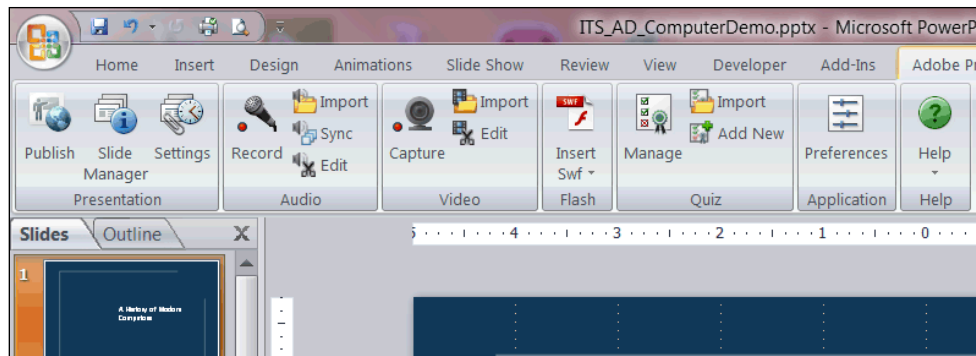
ITS_AD_ComputerDemo.pptx - Microsoft PowerP

Home Insert Design Animations Slide Show Review View Developer Add-Ins Adobe P

Publish Slide Manager Settings
Presentation

Record Import Sync Edit
Audio

Capture Import Edit
Video

Insert Swf
Flash

Manage Import Add New
Quiz

Preferences
Application

Help
Help

Slides Outline

1

A History of Modern Computers

5 · · · 4 · · · 3 · · · 2 · · · 1 · · · 0